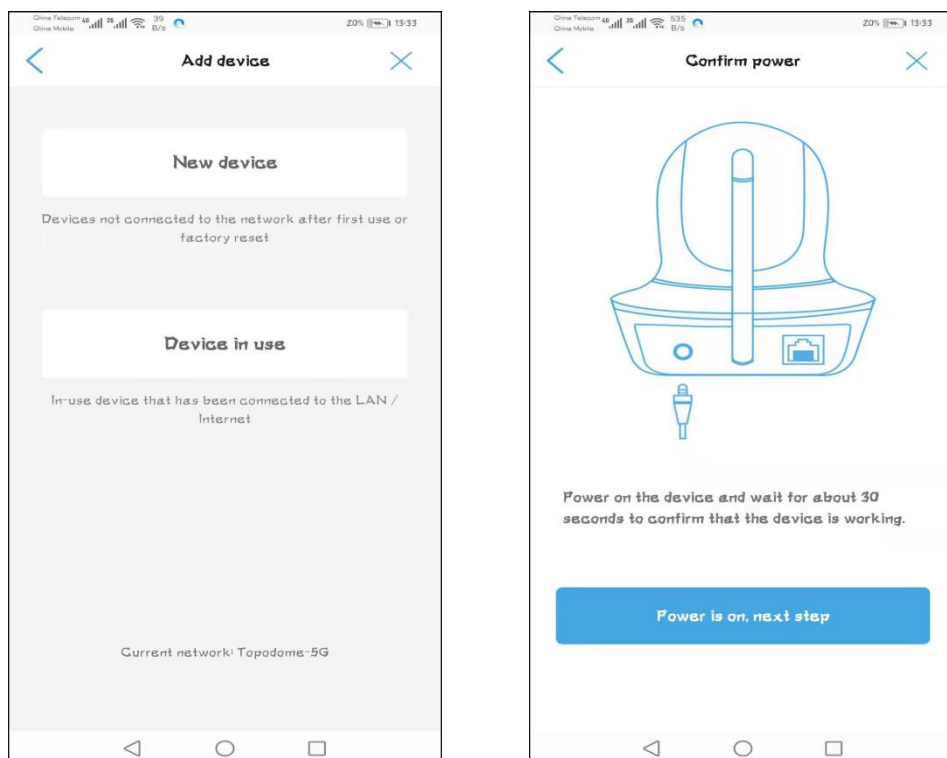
China Telecom China Mobile 4G 2G 39 B/s 20% 13:33

Add device

New device

Devices not connected to the network after first use or factory reset

Device in use

In-use device that has been connected to the LAN / Internet

Current network: Topodome-5G

China Telecom China Mobile 4G 2G 535 B/s 20% 13:33

Confirm power

Power on the device and wait for about 30 seconds to confirm that the device is working.

Power is on, next step